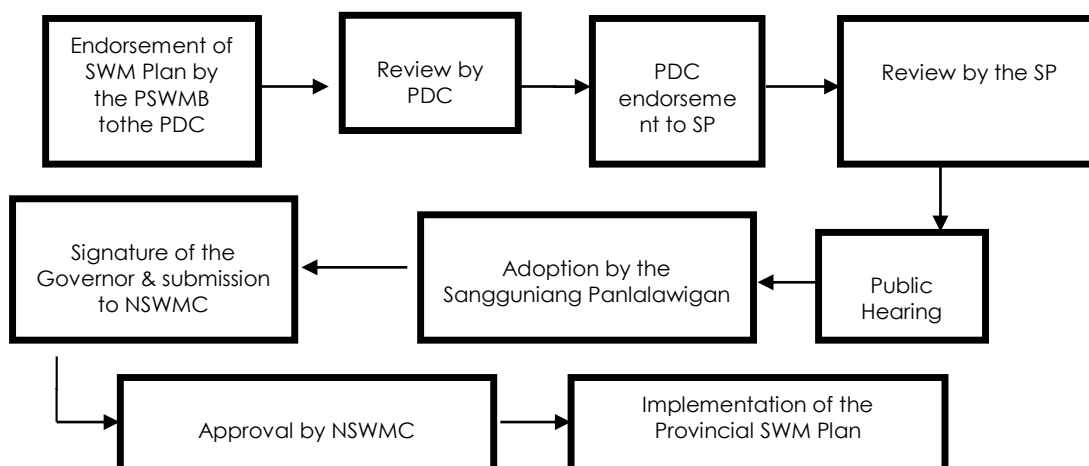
Endorsement of SWM Plan by the PSWMB tothe PDC

Review by PDC

PDC endorsement to SP

Review by the SP

Public Hearing

Adoption by the Sangguniang Panlalawigan

Signature of the Governor & submission to NSWMC

Approval by NSWMC

Implementation of the Provincial SWM Plan